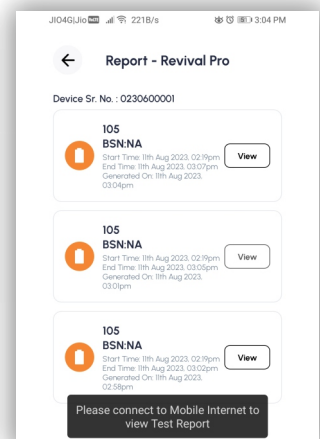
JIO4G|Jio 221B/s 3:04 PM

Report - Revival Pro

Device Sr. No. : 0230600001

105
BSN:NA
Start Time: 11th Aug 2023, 02:19pm
End Time: 11th Aug 2023, 03:07pm
Generated On: 11th Aug 2023, 03:04pm
View

105
BSN:NA
Start Time: 11th Aug 2023, 02:19pm
End Time: 11th Aug 2023, 03:05pm
Generated On: 11th Aug 2023, 03:01pm
View

105
BSN:NA
Start Time: 11th Aug 2023, 02:19pm
End Time: 11th Aug 2023, 03:02pm
Generated On: 11th Aug 2023, 02:58pm
View

Please connect to Mobile Internet to view Test Report